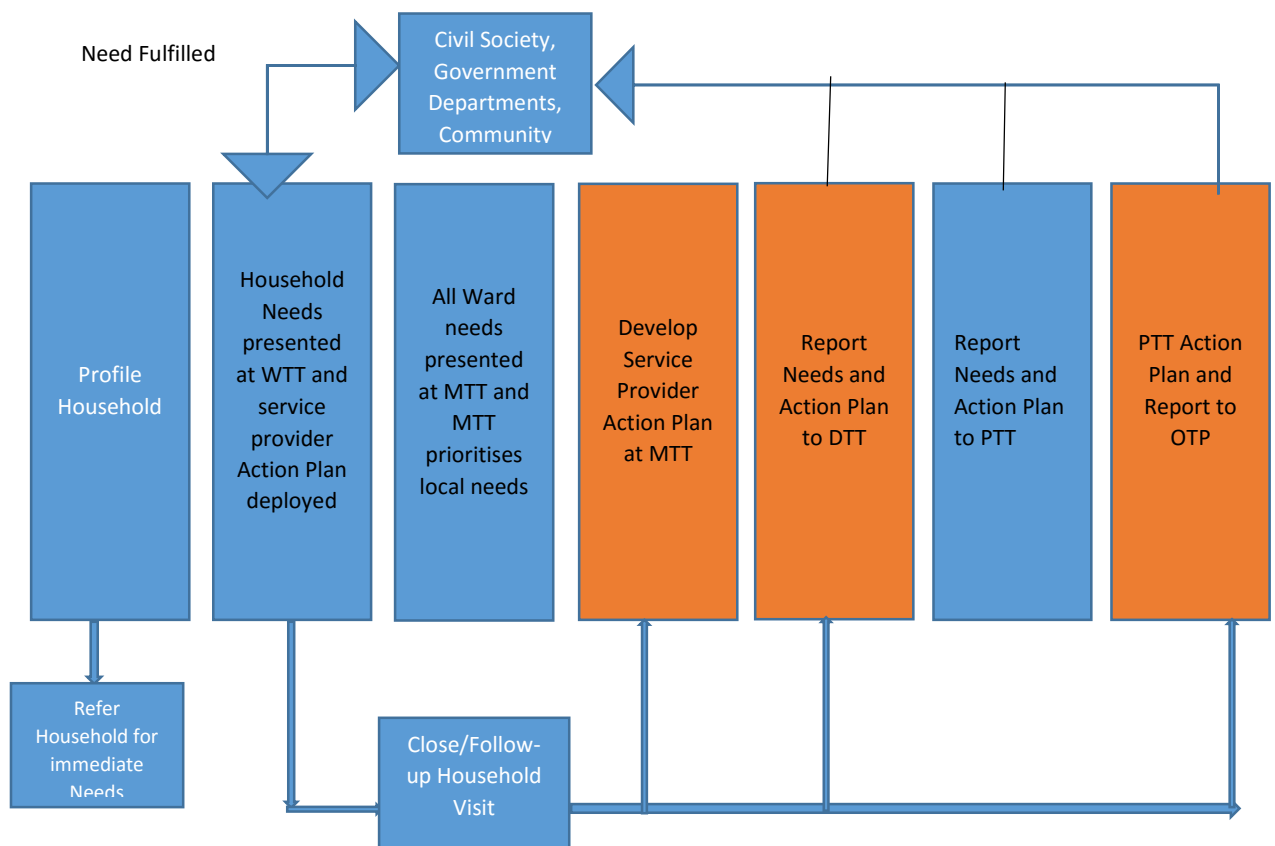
Need Fulfilled

Civil Society, Government Departments, Community

Profile Household

Household Needs presented at WTT and service provider Action Plan deployed

All Ward needs presented at MTT and MTT prioritises local needs

Develop Service Provider Action Plan at MTT

Report Needs and Action Plan to DTT

Report Needs and Action Plan to PTT

PTT Action Plan and Report to OTP

Refer Household for immediate Needs

Close/Follow-up Household Visit